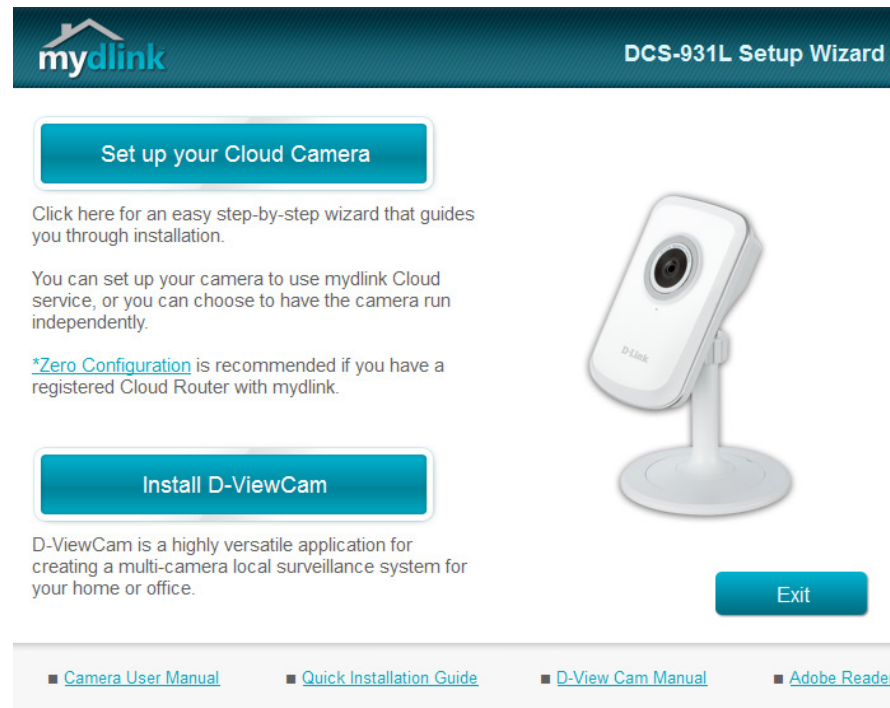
mydlink

DCS-931L Setup Wizard

Set up your Cloud Camera

Click here for an easy step-by-step wizard that guides you through installation.

You can set up your camera to use mydlink Cloud service, or you can choose to have the camera run independently.

*Zero Configuration is recommended if you have a registered Cloud Router with mydlink.

Install D-ViewCam

D-ViewCam is a highly versatile application for creating a multi-camera local surveillance system for your home or office.

D-Link

Exit

Camera User Manual    Quick Installation Guide    D-View Cam Manual    Adobe Reader